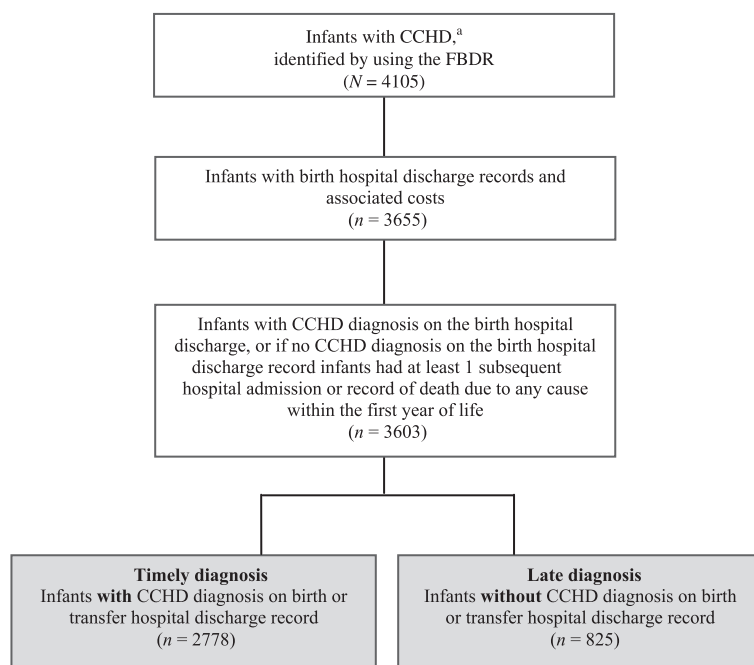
Infants with CCHD,$^{a}$ identified by using the FBDR ($N = 4105$)

Infants with birth hospital discharge records and associated costs ($n = 3655$)

Infants with CCHD diagnosis on the birth hospital discharge, or if no CCHD diagnosis on the birth hospital discharge record infants had at least 1 subsequent hospital admission or record of death due to any cause within the first year of life ($n = 3603$)

**Timely diagnosis**
Infants **with** CCHD diagnosis on birth or transfer hospital discharge record ($n = 2778$)

**Late diagnosis**
Infants **without** CCHD diagnosis on birth or transfer hospital discharge record ($n = 825$)